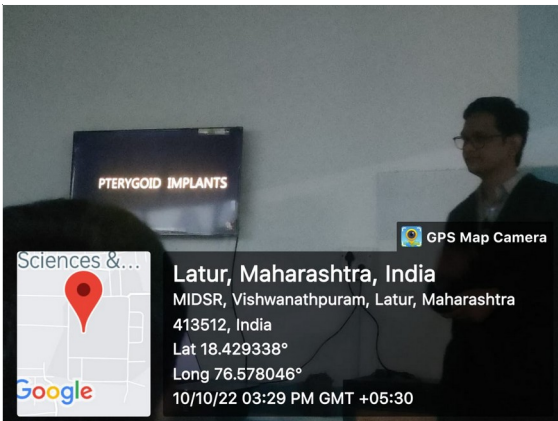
PTERYGOID IMPLANTS

GPS Map Camera

Sciences &...

Google

Latur, Maharashtra, India
MIDSR, Vishwanathpuram, Latur, Maharashtra 413512, India
Lat 18.429338°
Long 76.578046°
10/10/22 03:29 PM GMT +05:30